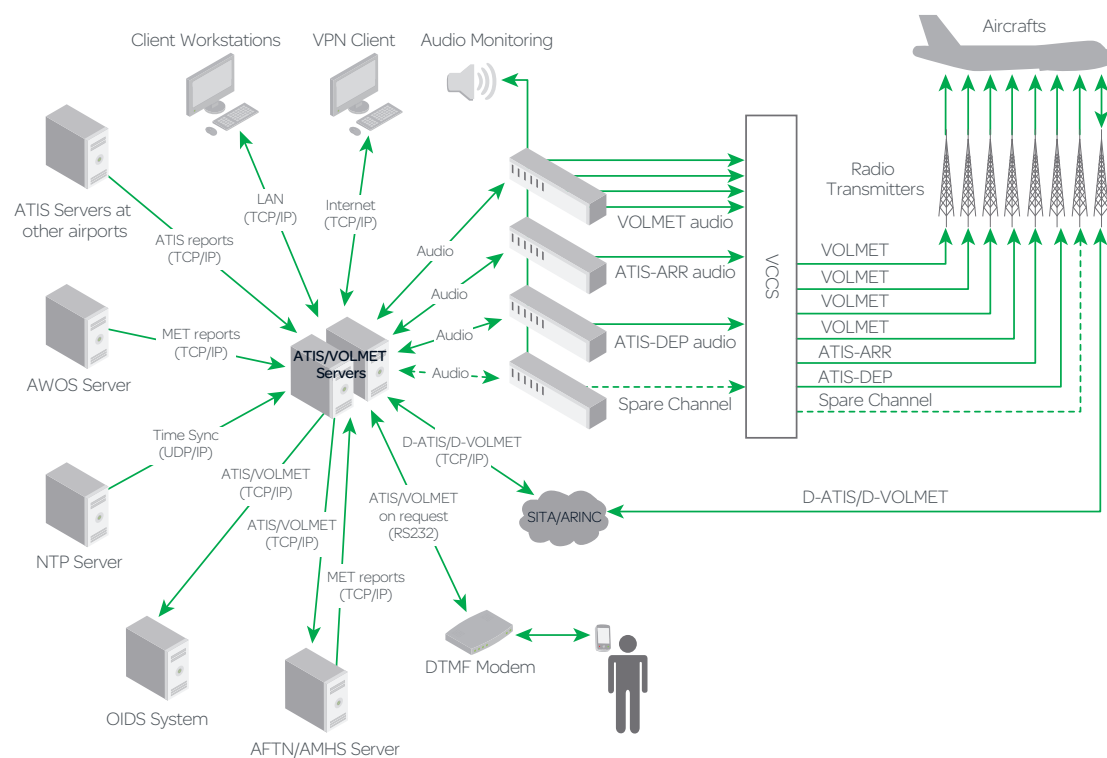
Client Workstations
VPN Client
Audio Monitoring
Aircrafts
ATIS Servers at other airports
LAN (TCP/IP)
Internet (TCP/IP)
Radio Transmitters
ATIS reports (TCP/IP)
Audio
VOLMET audio
Audio
ATIS-ARR audio
VCCS
VOLMET
VOLMET
VOLMET
VOLMET
ATIS-ARR
ATIS-DEP
Spare Channel
MET reports (TCP/IP)
Audio
ATIS-DEP audio
ATIS/VOLMET Servers
Audio
Spare Channel
AWOS Server
Time Sync (UDP/IP)
D-ATIS/D-VOLMET (TCP/IP)
ATIS/VOLMET (TCP/IP)
ATIS/VOLMET on request (RS232)
D-ATIS/D-VOLMET
SITA/ARINC
NTP Server
ATIS/VOLMET (TCP/IP)
MET reports (TCP/IP)
DTMF Modem
OIDS System
AFTN/AMHS Server